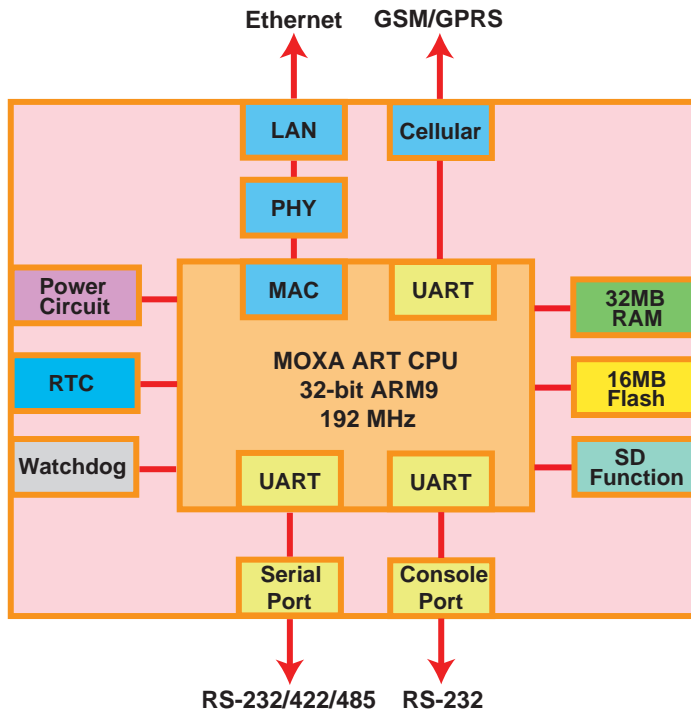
Ethernet

GSM/GPRS

LAN

Cellular

PHY

Power Circuit

MAC

UART

32MB RAM

MOXA ART CPU
32-bit ARM9
192 MHz

RTC

16MB Flash

Watchdog

UART

UART

SD Function

Serial Port

Console Port

RS-232/422/485

RS-232